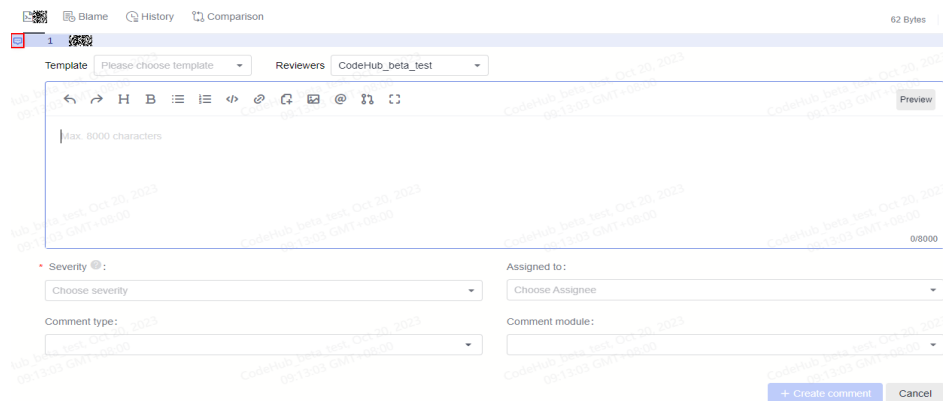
Blame History Comparison 62 Bytes

1

Template Please choose template Reviewers CodeHub_beta_test

H B Preview

Max. 8000 characters

0/8000

* Severity :
Choose severity

Assigned to:
Choose Assignee

Comment type:

Comment module:

+ Create comment Cancel

CodeHub_beta_test, Oct 20, 2023 09:13:03 GMT+08:00